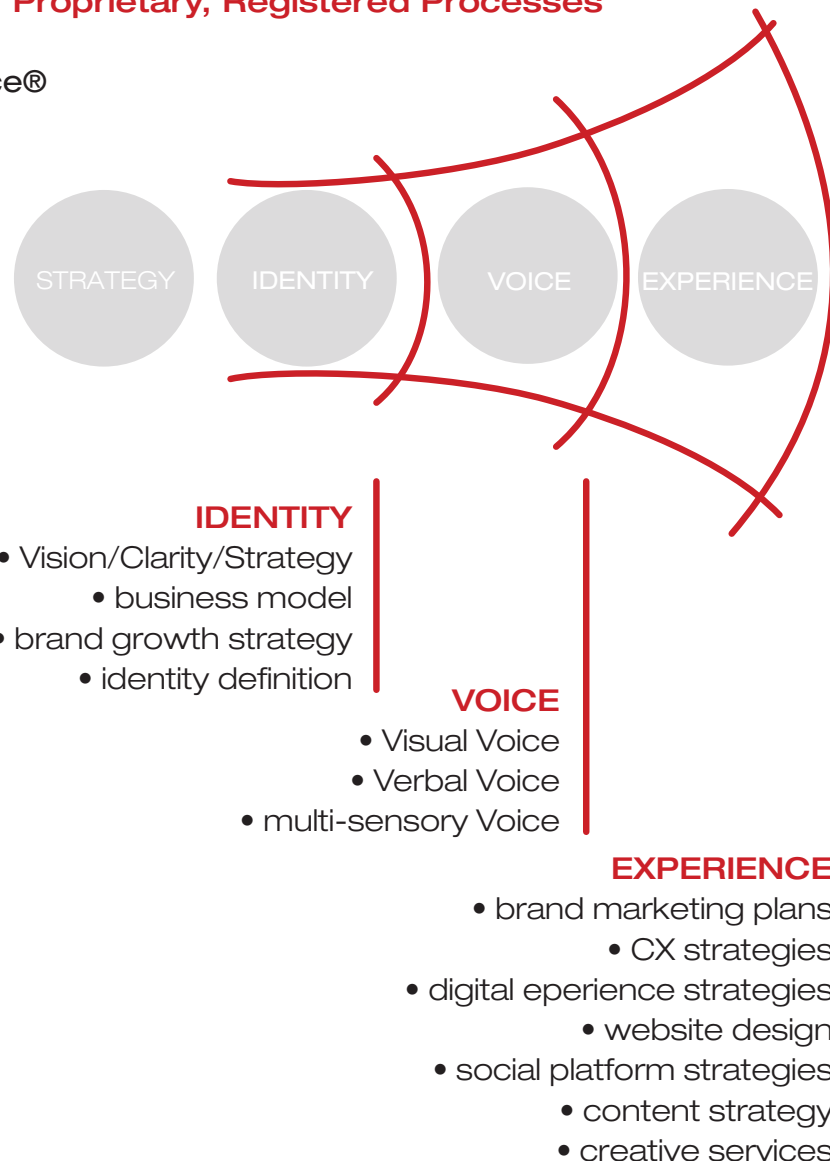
Proprietary, Registered Processes

ce®

STRATEGY IDENTITY VOICE EXPERIENCE

IDENTITY
• Vision/Clarity/Strategy
• business model
• brand growth strategy
• identity definition

VOICE
• Visual Voice
• Verbal Voice
• multi-sensory Voice

EXPERIENCE
• brand marketing plans
• CX strategies
• digital eperience strategies
• website design
• social platform strategies
• content strategy
• creative services